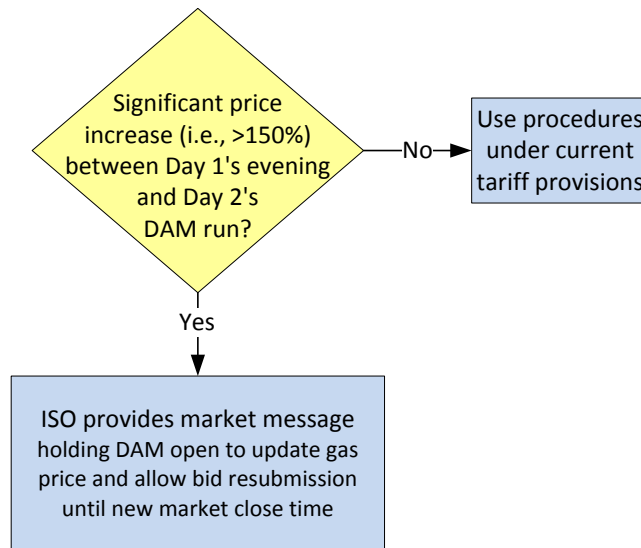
Significant price increase (i.e., >150%) between Day 1's evening and Day 2's DAM run?

No

Use procedures under current tariff provisions

Yes

ISO provides market message holding DAM open to update gas price and allow bid resubmission until new market close time